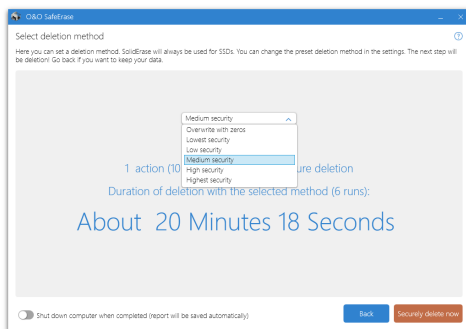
O&O SafeErase

Select deletion method

Here you can set a deletion method. SolidErase will always be used for SSDs. You can change the preset deletion method in the settings. The next step will be deletion! Go back if you want to keep your data.

Medium security
Overwrite with zeros
Lowest security
Low security
Medium security
High security
Highest security

1 action (10 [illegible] ure deletion

Duration of deletion with the selected method (6 runs):

About 20 Minutes 18 Seconds

Shut down computer when completed (report will be saved automatically)

Back

Securely delete now